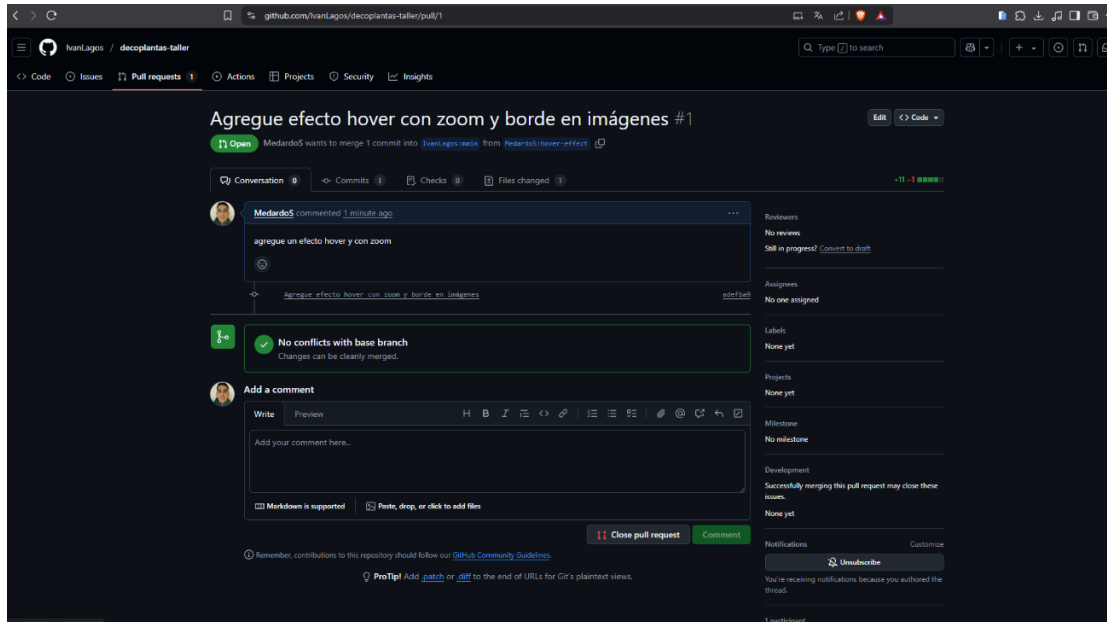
github.com/IvanLagos/decoplantas-taller/pull/1

IvanLagos / decoplantas-taller

Type / to search

Code Issues Pull requests 1 Actions Projects Security Insights

Agregue efecto hover con zoom y borde en imágenes #1

Edit Code

Open MedardoS wants to merge 1 commit into IvanLagos:main from MedardoS:hover-effect

Conversation 0 Commits 1 Checks 0 Files changed 1 +11 −1

MedardoS commented 1 minute ago

agregue un efecto hover y con zoom

Agregue efecto hover con zoom y borde en imágenes adef8a9

No conflicts with base branch
Changes can be cleanly merged.

Add a comment

Write Preview

Add your comment here...

Markdown is supported Paste, drop, or click to add files

Close pull request Comment

Remember, contributions to this repository should follow our GitHub Community Guidelines.

ProTip! Add .patch or .diff to the end of URLs for Git's plaintext views.

Reviewers
No reviews
Still in progress? Convert to draft

Assignees
No one assigned

Labels
None yet

Projects
None yet

Milestone
No milestone

Development
Successfully merging this pull request may close these issues.
None yet

Notifications Customize
Unsubscribe
You're receiving notifications because you authored the thread.

1 participant